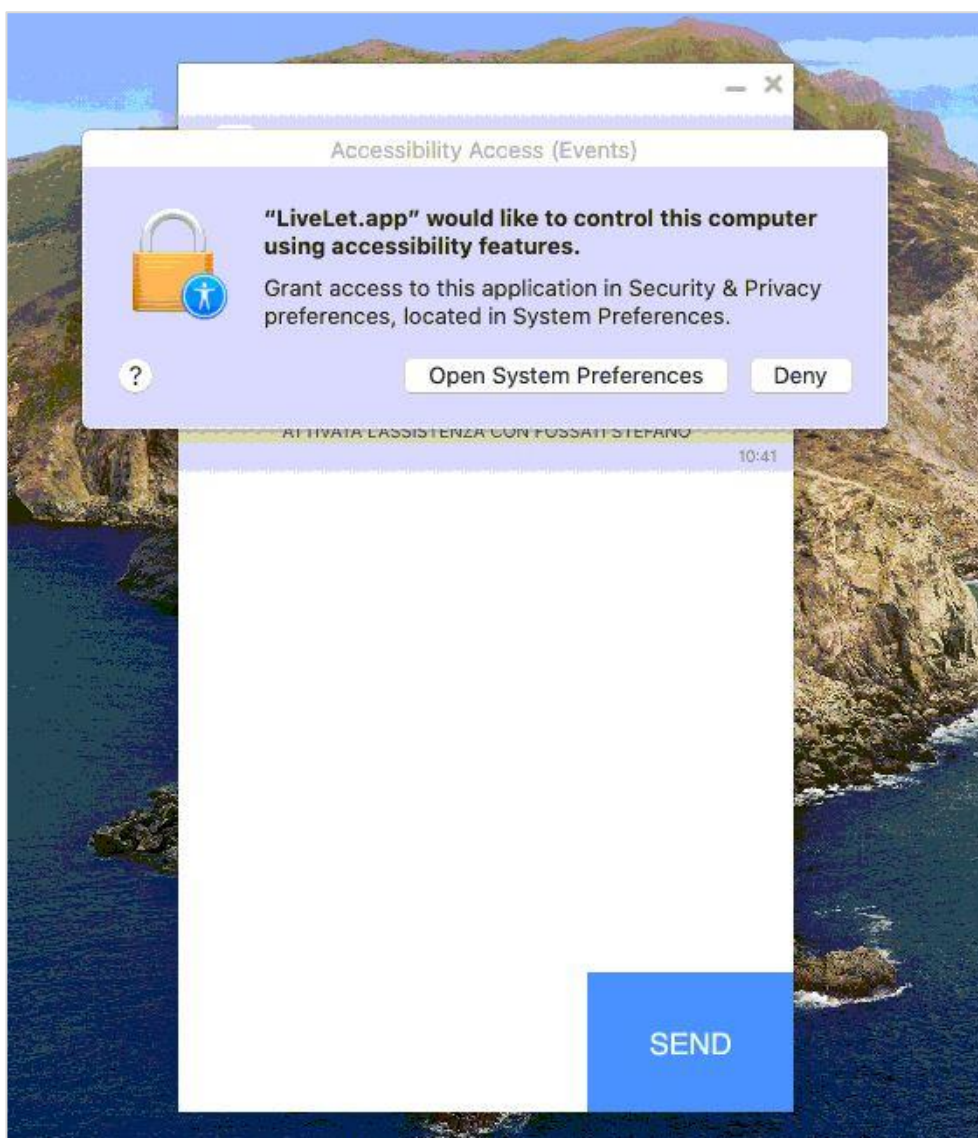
Accessibility Access (Events)

"LiveLet.app" would like to control this computer using accessibility features.

Grant access to this application in Security & Privacy preferences, located in System Preferences.

?

Open System Preferences

Deny

ATTIVATA L'ASSISTENZA CON FOSSATI STEFANO

10:41

SEND